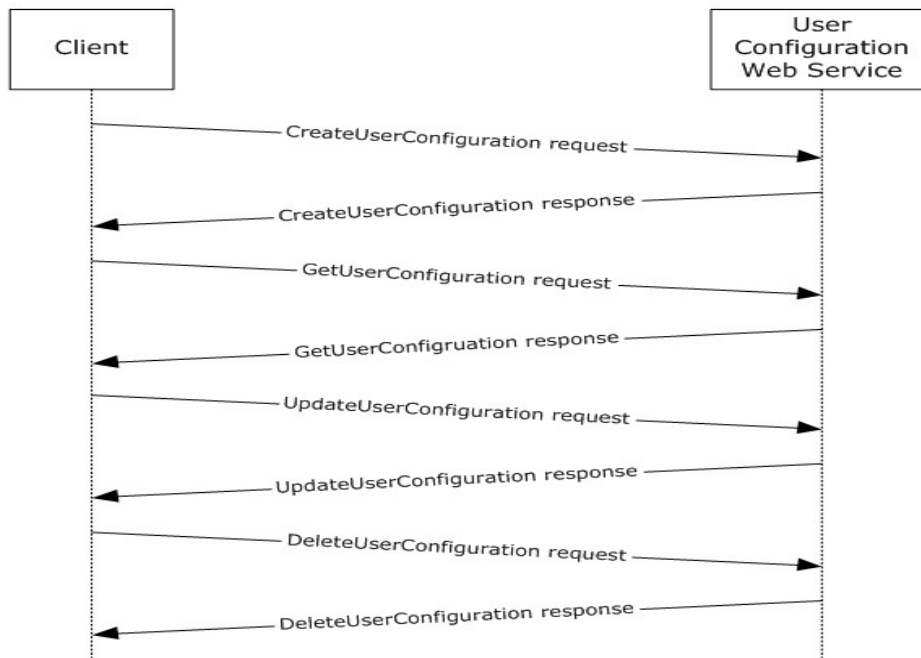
Client

User Configuration Web Service

CreateUserConfiguration request

CreateUserConfiguration response

GetUserConfiguration request

GetUserConfigruation response

UpdateUserConfiguration request

UpdateUserConfiguration response

DeleteUserConfiguration request

DeleteUserConfiguration response